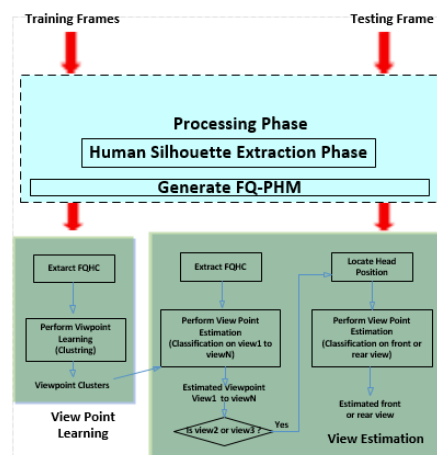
Training Frames

Testing Frame

Processing Phase

Human Silhouette Extraction Phase

Generate FQ-PHM

Extarct FQHC

Perform Viwpoint Learning (Clustring)

Viewpoint Clusters

View Point Learning

Extract FQHC

Perform View Point Estimation (Classification on view1 to viewN)

Estimated Viewpoint View1 to viewN

Is view2 or view3 ?

Yes

Locate Head Position

Perform View Point Estimation (Classification on front or rear view)

Estimated front or rear view

View Estimation